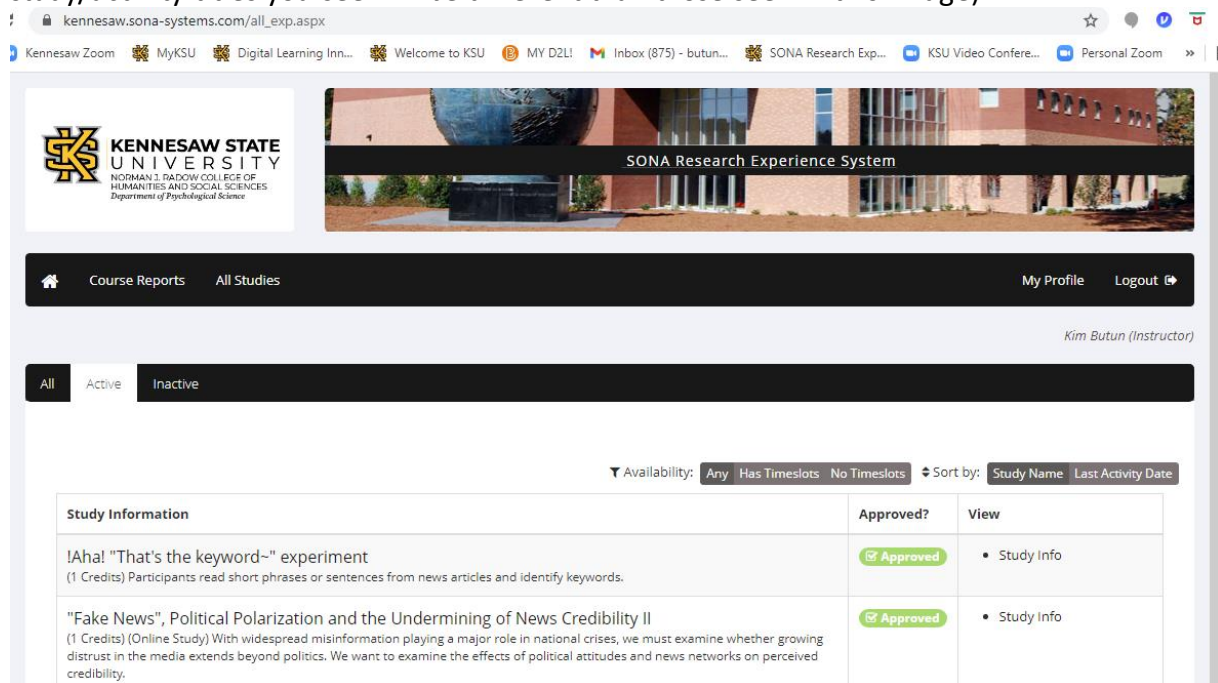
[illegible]

kennesaw.sona-systems.com/all_exp.aspx

Kennesaw Zoom MyKSU Digital Learning Inn... Welcome to KSU MY D2L! Inbox (875) - butun... SONA Research Exp... KSU Video Confere... Personal Zoom »

KENNESAW STATE UNIVERSITY NORMAN J. RADOW COLLEGE OF HUMANITIES AND SOCIAL SCIENCES Department of Psychological Science

SONA Research Experience System

Course Reports All Studies My Profile Logout

Kim Butun (Instructor)

All Active Inactive

Availability: Any Has Timeslots No Timeslots Sort by: Study Name Last Activity Date

| Study Information | Approved? | View |
|---|---|---|
| !Aha! "That's the keyword~" experiment (1 Credits) Participants read short phrases or sentences from news articles and identify keywords. | Approved | • Study Info |
| "Fake News", Political Polarization and the Undermining of News Credibility II (1 Credits) (Online Study) With widespread misinformation playing a major role in national crises, we must examine whether growing distrust in the media extends beyond politics. We want to examine the effects of political attitudes and news networks on perceived credibility. | Approved | • Study Info |